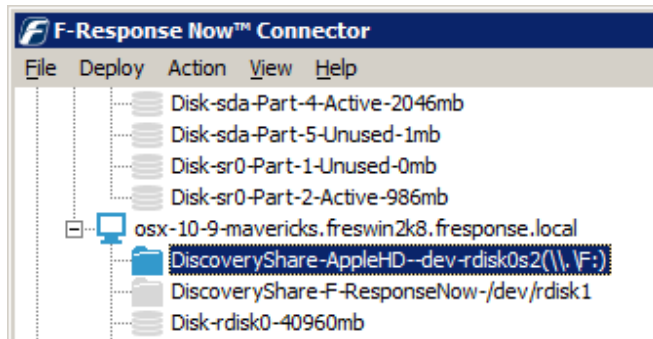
F-Response Now™ Connector

File Deploy Action View Help

Disk-sda-Part-4-Active-2046mb
Disk-sda-Part-5-Unused-1mb
Disk-sr0-Part-1-Unused-0mb
Disk-sr0-Part-2-Active-986mb
osx-10-9-mavericks.freswin2k8.fresponse.local
DiscoveryShare-AppleHD--dev-rdisk0s2(\\.\F:)
DiscoveryShare-F-ResponseNow-/dev/rdisk1
Disk-rdisk0-40960mb